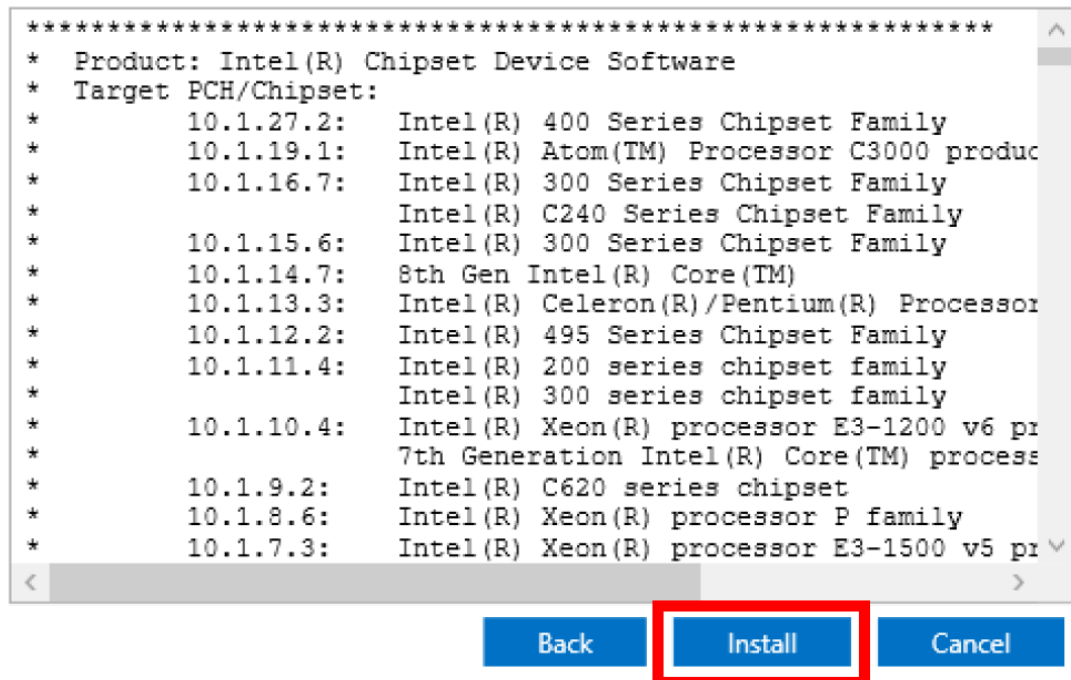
**************************************************************
* Product: Intel(R) Chipset Device Software
* Target PCH/Chipset:
* 10.1.27.2: Intel(R) 400 Series Chipset Family
* 10.1.19.1: Intel(R) Atom(TM) Processor C3000 produc
* 10.1.16.7: Intel(R) 300 Series Chipset Family
* Intel(R) C240 Series Chipset Family
* 10.1.15.6: Intel(R) 300 Series Chipset Family
* 10.1.14.7: 8th Gen Intel(R) Core(TM)
* 10.1.13.3: Intel(R) Celeron(R)/Pentium(R) Processor
* 10.1.12.2: Intel(R) 495 Series Chipset Family
* 10.1.11.4: Intel(R) 200 series chipset family
* Intel(R) 300 series chipset family
* 10.1.10.4: Intel(R) Xeon(R) processor E3-1200 v6 pr
* 7th Generation Intel(R) Core(TM) process
* 10.1.9.2: Intel(R) C620 series chipset
* 10.1.8.6: Intel(R) Xeon(R) processor P family
* 10.1.7.3: Intel(R) Xeon(R) processor E3-1500 v5 pr

Back Install Cancel